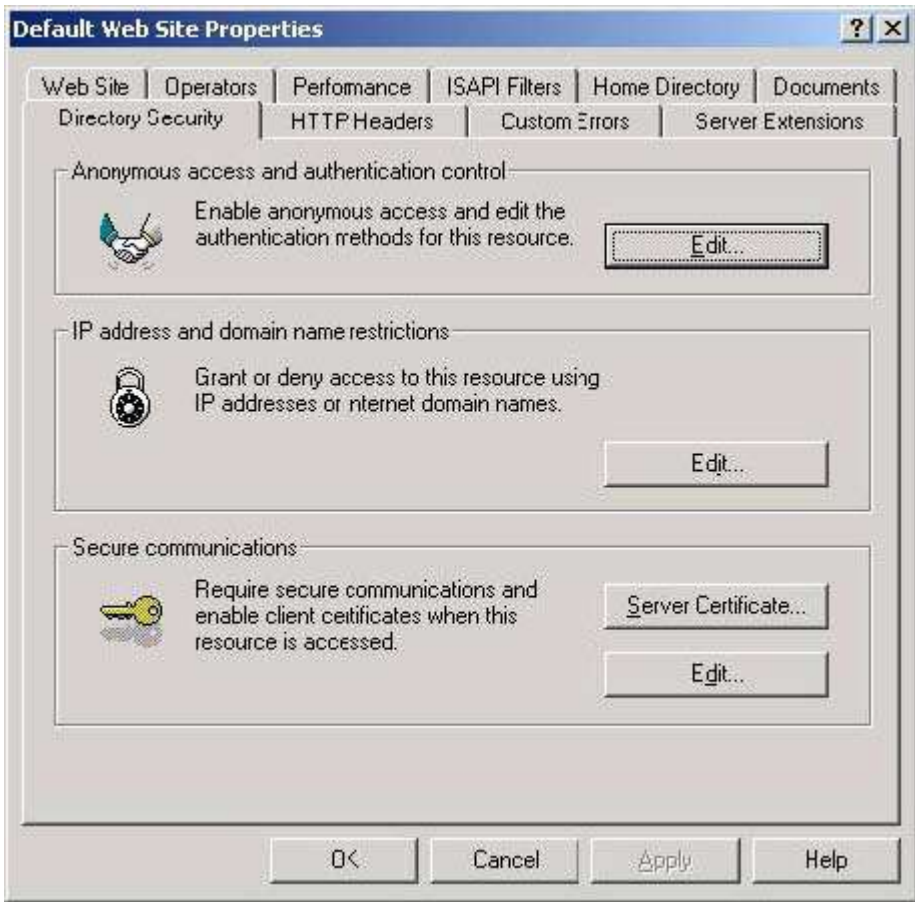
Default Web Site Properties

? X

Web Site | Operators | Perfomance | ISAPI Filters | Home Directory | Documents

Directory Security | HTTP Headers | Custom Errors | Server Extensions

Anonymous access and authentication control

Enable anonymous access and edit the authentication methods for this resource.

Edit...

IP address and domain name restrictions

Grant or deny access to this resource using IP addresses or nternet domain names.

Edit...

Secure communications

Require secure communications and enable client certificates when this resource is accessed.

Server Certificate...

Edit...

OK

Cancel

Apply

Help